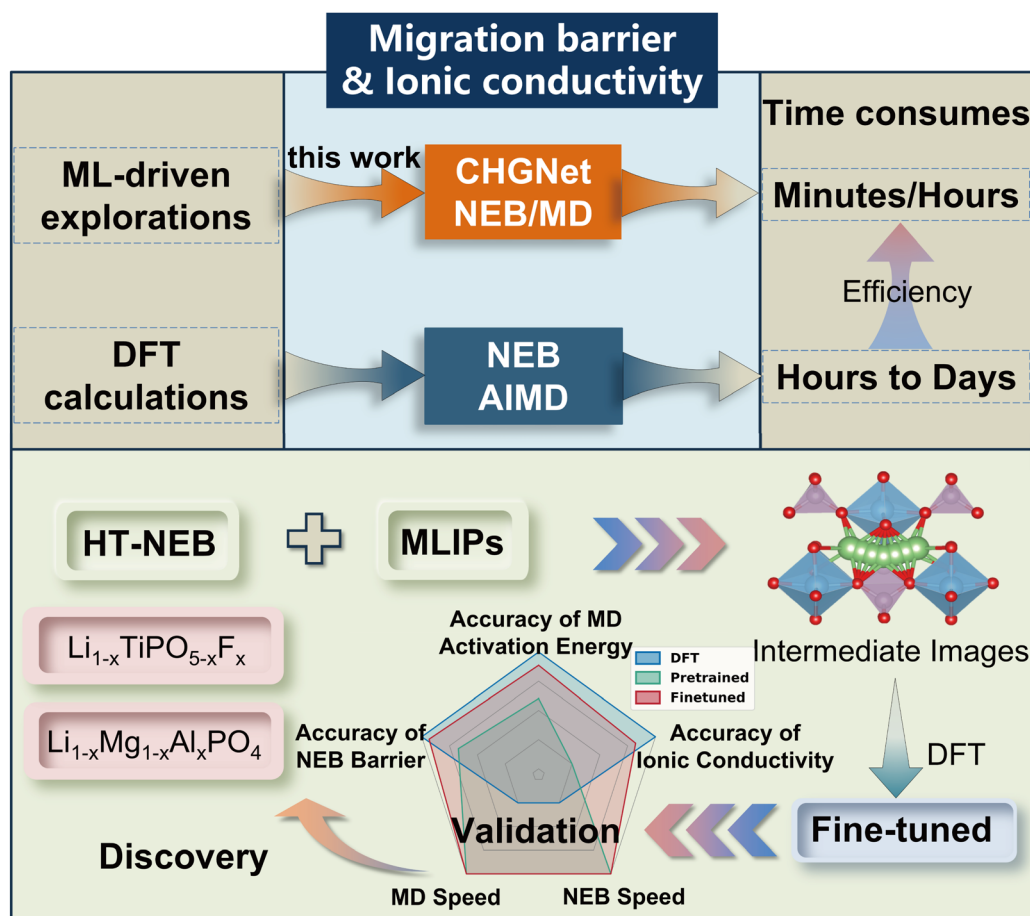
Migration barrier & Ionic conductivity

ML-driven explorations

this work

CHGNet NEB/MD

Time consumes

Minutes/Hours

Efficiency

DFT calculations

NEB AIMD

Hours to Days

HT-NEB

MLIPs

Intermediate Images

$Li_{1-x}TiPO_{5-x}F_x$

$Li_{1-x}Mg_{1-x}Al_xPO_4$

Accuracy of MD Activation Energy

DFT
Pretrained
Finetuned

Accuracy of NEB Barrier

Accuracy of Ionic Conductivity

DFT

Validation

Fine-tuned

Discovery

MD Speed

NEB Speed